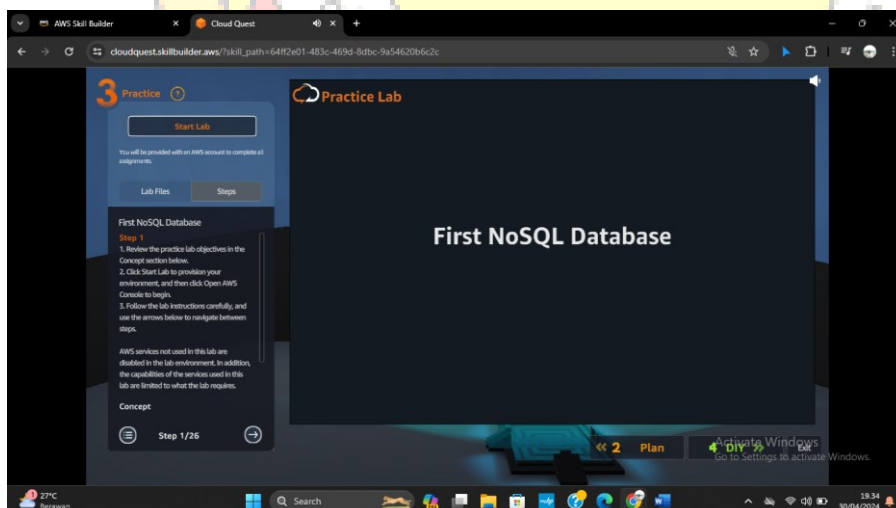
AWS Skill Builder
Cloud Quest
cloudquest.skillbuilder.aws/?skill_path=64ff2e01-483c-469d-8dbc-9a54620b6c2c

3 Practice

Start Lab

You will be provided with an AWS account to complete all assignments.

Lab Files Steps

First NoSQL Database

Step 1
1. Review the practice lab objectives in the Concept section below.
2. Click Start Lab to provision your environment, and then click Open AWS Console to begin.
3. Follow the lab instructions carefully, and use the arrows below to navigate between steps.

AWS services not used in this lab are disabled in the lab environment. In addition, the capabilities of the services used in this lab are limited to what the lab requires.

Concept

Step 1/26

Practice Lab

First NoSQL Database

2 Plan
4 DIY
Exit

Activate Windows
Go to Settings to activate Windows.

27°C
Berawan
Search
19.34
30/04/2024